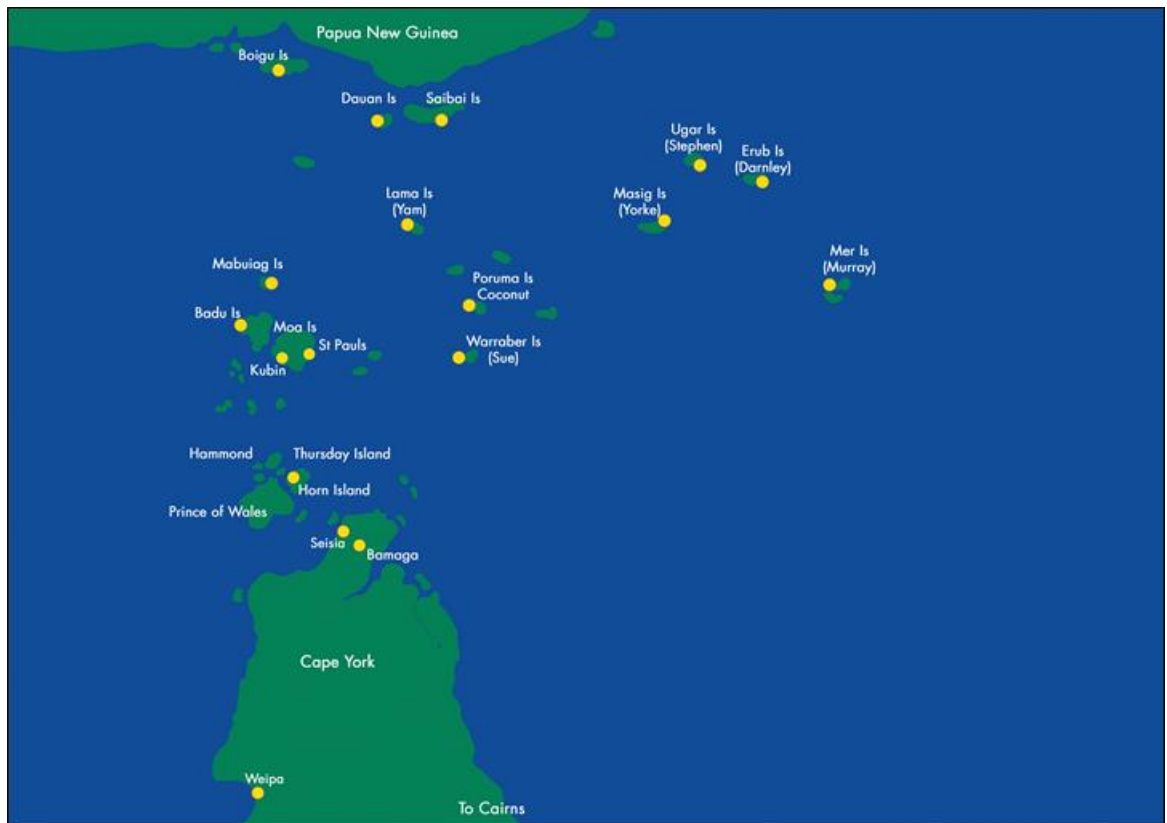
Papua New Guinea

Boigu Is

Dauan Is

Saibai Is

Ugar Is
(Stephen)

Erub Is
(Darnley)

Lama Is
(Yam)

Masig Is
(Yorke)

Mer Is
(Murray)

Mabuiag Is

Poruma Is
Coconut

Badu Is

Moa Is

St Pauls

Kubin

Warraber Is
(Sue)

Hammond

Thursday Island

Horn Island

Prince of Wales

Seisia

Bamaga

Cape York

Weipa

To Cairns